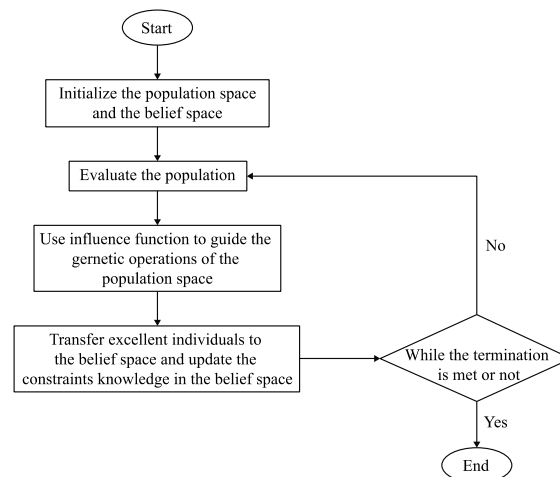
Start

Initialize the population space and the belief space

Evaluate the population

Use influence function to guide the gernetic operations of the population space

Transfer excellent individuals to the belief space and update the constraints knowledge in the belief space

While the termination is met or not

No

Yes

End